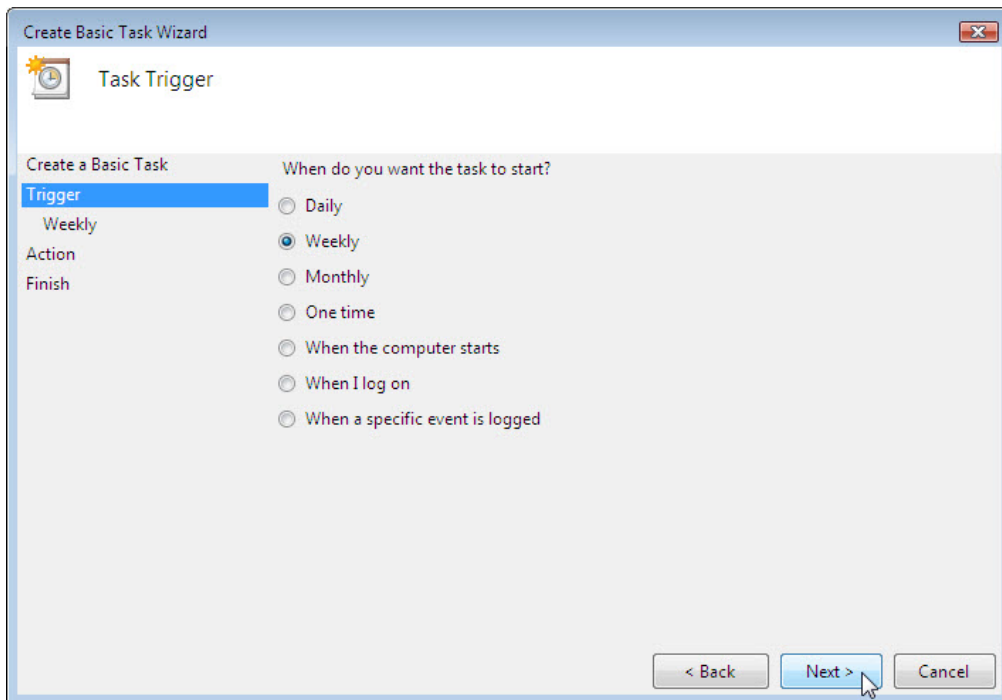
Create Basic Task Wizard

Task Trigger

Create a Basic Task
Trigger
Weekly
Action
Finish

When do you want the task to start?

Daily
Weekly
Monthly
One time
When the computer starts
When I log on
When a specific event is logged

< Back
Next >
Cancel